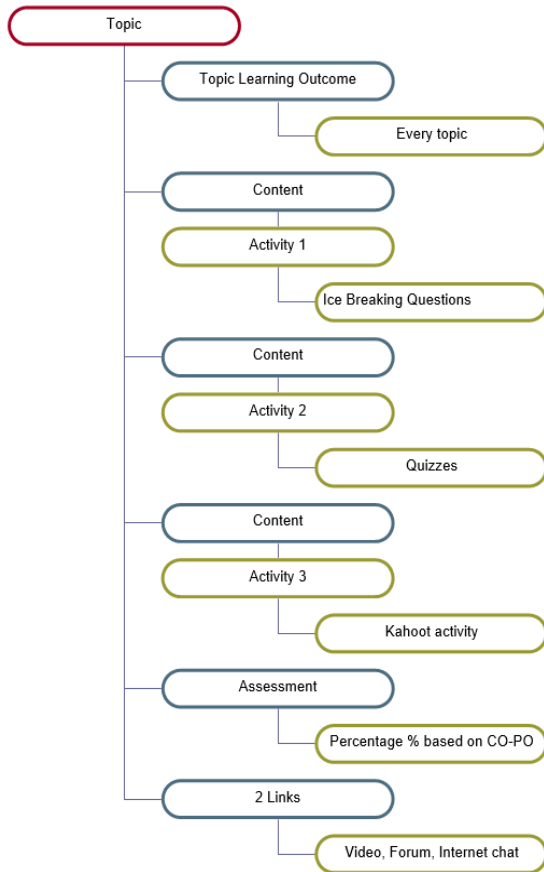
Topic

Topic Learning Outcome

Every topic

Content

Activity 1

Ice Breaking Questions

Content

Activity 2

Quizzes

Content

Activity 3

Kahoot activity

Assessment

Percentage % based on CO-PO

2 Links

Video, Forum, Internet chat